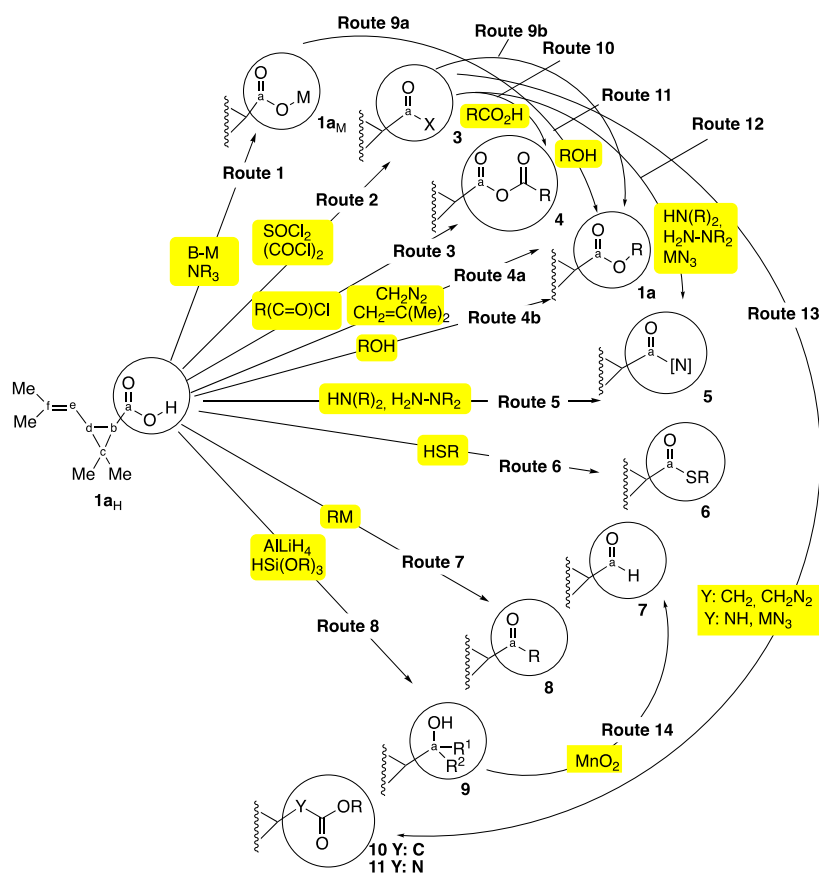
Route 9a
Route 9b
Route 10
Route 11
Route 12
O
a
O
M
$1a_M$
O
a
X
3
$RCO_2H$
ROH
O
a
O
O
R
4
O
a
O
R
1a
Route 1
Route 2
$SOCl_2$
$(COCl)_2$
B-M
$NR_3$
Route 3
$R(C{=}O)Cl$
$CH_2N_2$
$CH_2{=}C(Me)_2$
Route 4a
Route 4b
ROH
$HN(R)_2$,
$H_2N\text{-}NR_2$
$MN_3$
Route 13
O
a
[N]
5
Me
f
e
Me
d
b
c
Me
Me
O
a
O
H
$1a_H$
$HN(R)_2$, $H_2N\text{-}NR_2$
Route 5
HSR
Route 6
O
a
SR
6
RM
$AlLiH_4$
$HSi(OR)_3$
Route 7
O
a
H
7
Y: $CH_2$, $CH_2N_2$
Y: NH, $MN_3$
Route 8
O
a
R
8
OH
a
$R^1$
$R^2$
9
Route 14
$MnO_2$
Y
O
OR
10 Y: C
11 Y: N